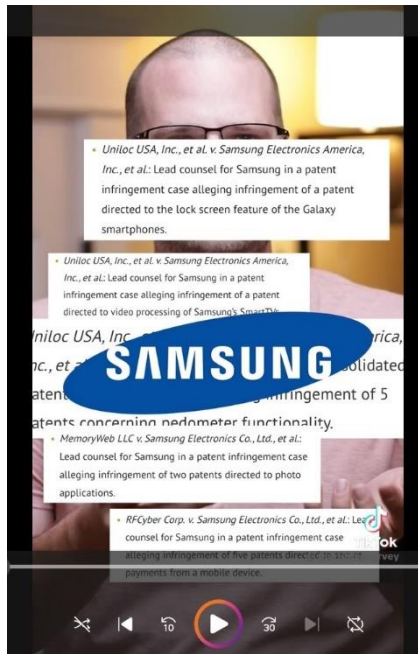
• Uniloc USA, Inc., et al. v. Samsung Electronics America, Inc., et al.: Lead counsel for Samsung in a patent infringement case alleging infringement of a patent directed to the lock screen feature of the Galaxy smartphones.

• Uniloc USA, Inc., et al. v. Samsung Electronics America, Inc., et al.: Lead counsel for Samsung in a patent infringement case alleging infringement of a patent directed to video processing of Samsung's SmartTVs.

Uniloc USA, Inc. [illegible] rica, Inc., et a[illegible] solidated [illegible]atent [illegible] infringement of 5 patents concerning pedometer functionality.

SAMSUNG

• MemoryWeb LLC v. Samsung Electronics Co., Ltd., et al.: Lead counsel for Samsung in a patent infringement case alleging infringement of two patents directed to photo applications.

• RFCyber Corp. v. Samsung Electronics Co., Ltd., et al.: Lead counsel for Samsung in a patent infringement case alleging infringement of five patents directed to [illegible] payments from a mobile device.

TikTok

10

30